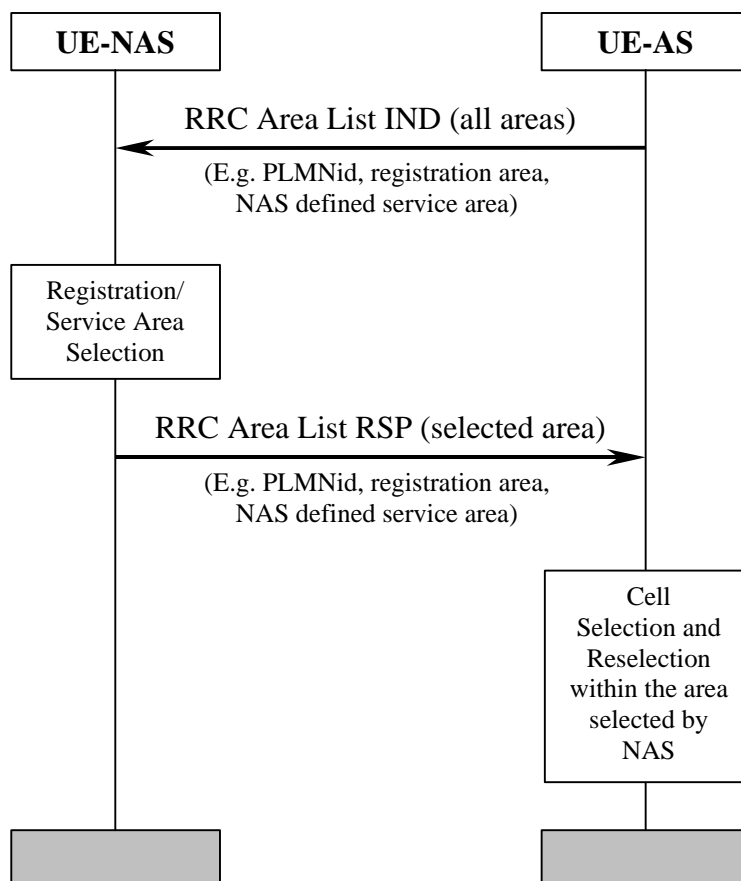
UE-NAS

UE-AS

RRC Area List IND (all areas)

(E.g. PLMNid, registration area, NAS defined service area)

Registration/ Service Area Selection

RRC Area List RSP (selected area)

(E.g. PLMNid, registration area, NAS defined service area)

Cell Selection and Reselection within the area selected by NAS